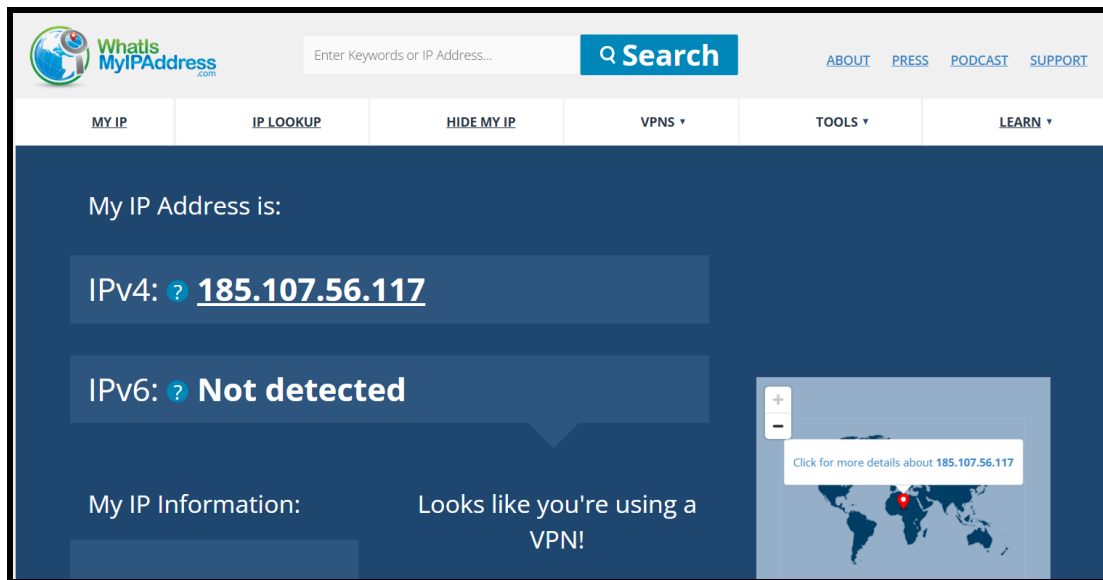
WhatIs MyIPAddress .com

Enter Keywords or IP Address...

Search

ABOUT PRESS PODCAST SUPPORT

MY IP IP LOOKUP HIDE MY IP VPNS ▾ TOOLS ▾ LEARN ▾

My IP Address is:

IPv4: ? 185.107.56.117

IPv6: ? Not detected

+
−

Click for more details about 185.107.56.117

My IP Information:

Looks like you're using a VPN!